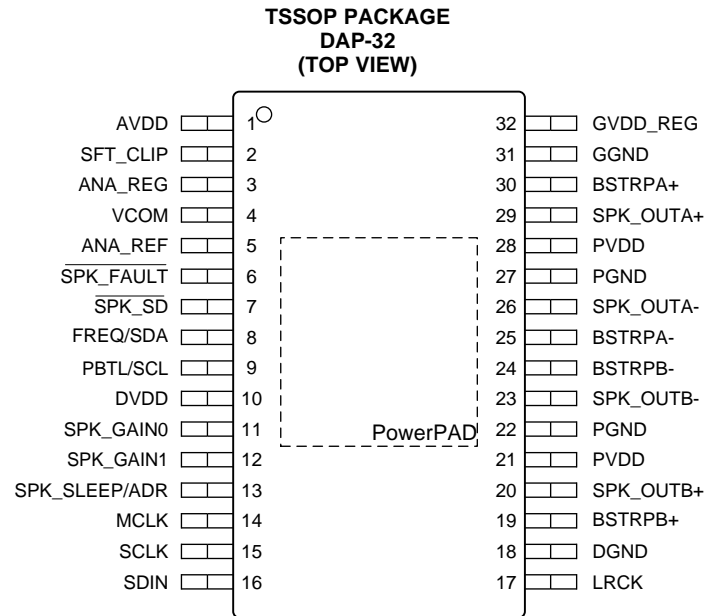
TSSOP PACKAGE
DAP-32
(TOP VIEW)

AVDD 1
SFT_CLIP 2
ANA_REG 3
VCOM 4
ANA_REF 5
$\overline{\text{SPK\_FAULT}}$ 6
$\overline{\text{SPK\_SD}}$ 7
FREQ/SDA 8
PBTL/SCL 9
DVDD 10
SPK_GAIN0 11
SPK_GAIN1 12
SPK_SLEEP/ADR 13
MCLK 14
SCLK 15
SDIN 16

32 GVDD_REG
31 GGND
30 BSTRPA+
29 SPK_OUTA+
28 PVDD
27 PGND
26 SPK_OUTA-
25 BSTRPA-
24 BSTRPB-
23 SPK_OUTB-
22 PGND
21 PVDD
20 SPK_OUTB+
19 BSTRPB+
18 DGND
17 LRCK

PowerPAD